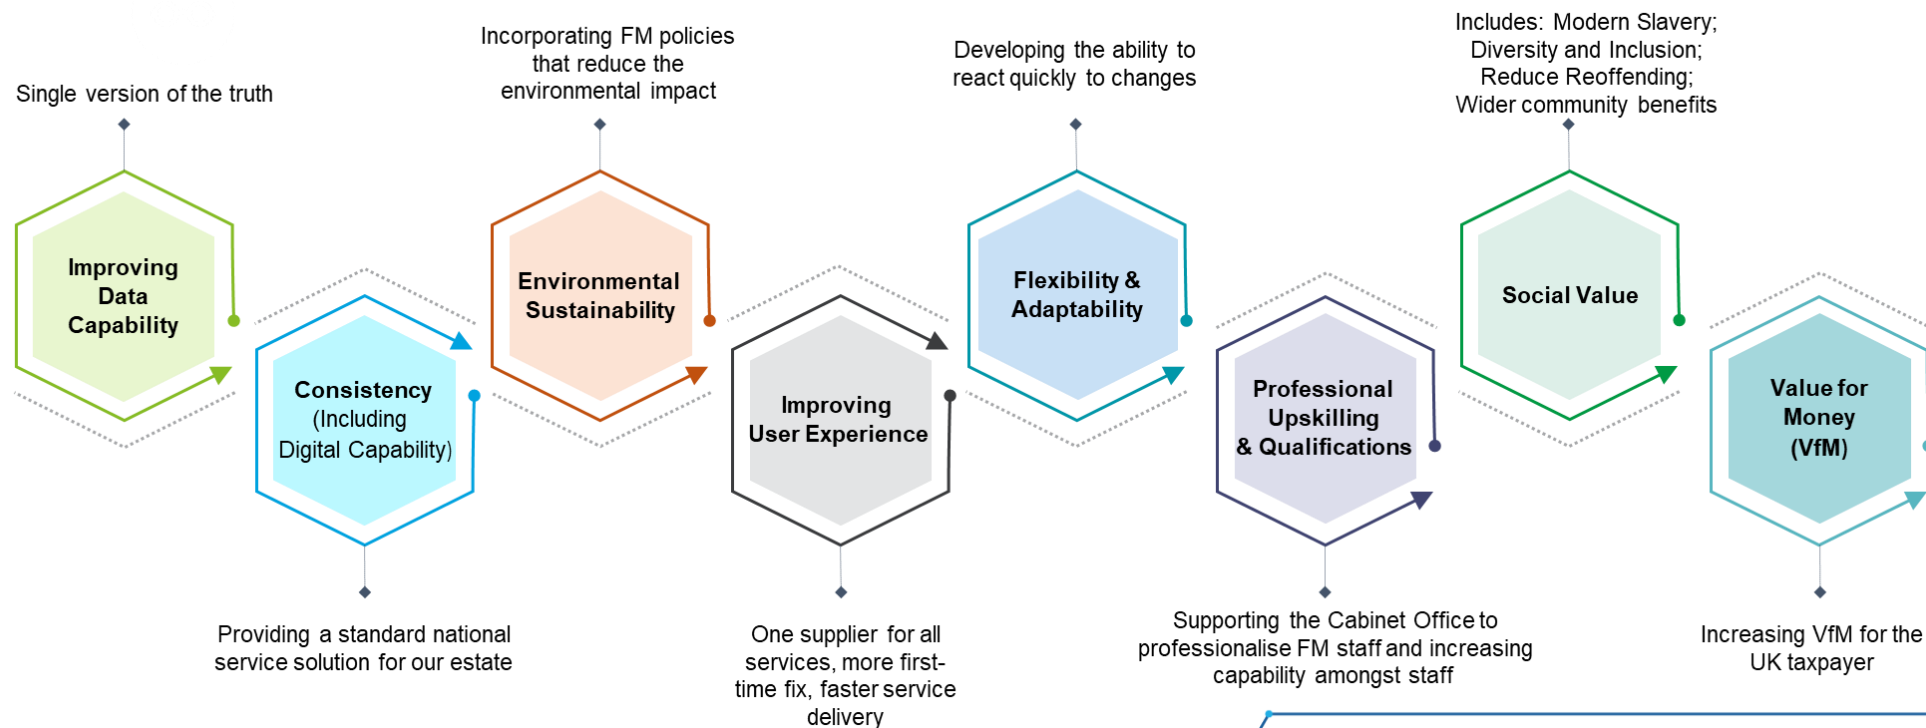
Single version of the truth

Improving Data Capability

Consistency (Including Digital Capability)

Providing a standard national service solution for our estate

Incorporating FM policies that reduce the environmental impact

Environmental Sustainability

Improving User Experience

One supplier for all services, more first-time fix, faster service delivery

Developing the ability to react quickly to changes

Flexibility & Adaptability

Professional Upskilling & Qualifications

Supporting the Cabinet Office to professionalise FM staff and increasing capability amongst staff

Includes: Modern Slavery; Diversity and Inclusion; Reduce Reoffending; Wider community benefits

Social Value

Value for Money (VfM)

Increasing VfM for the UK taxpayer